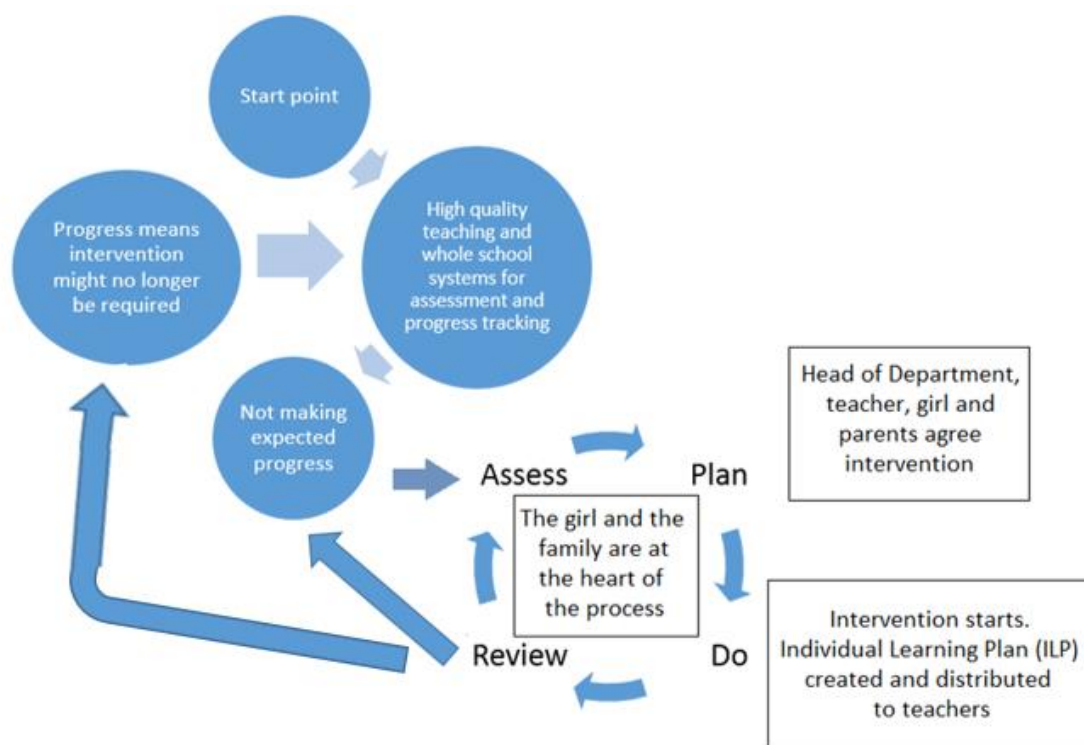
Start point

Progress means intervention might no longer be required

High quality teaching and whole school systems for assessment and progress tracking

Not making expected progress

Head of Department, teacher, girl and parents agree intervention

Assess

Plan

The girl and the family are at the heart of the process

Review

Do

Intervention starts. Individual Learning Plan (ILP) created and distributed to teachers